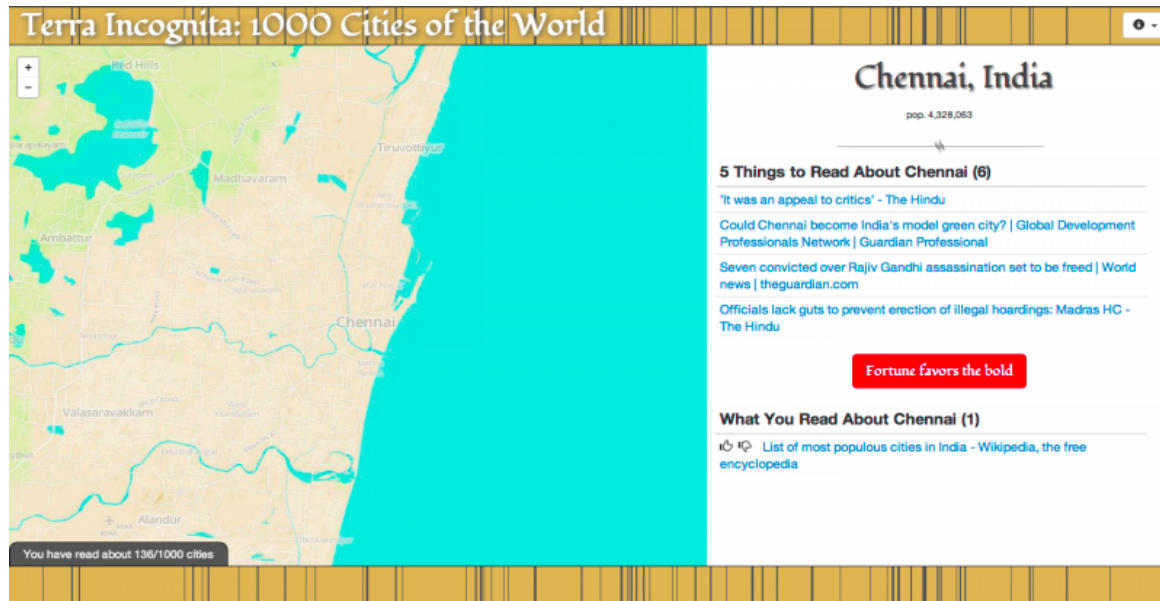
Terra Incognita: 1000 Cities of the World

+
-

Red Hills
Tiruvottiyur
Madhavaram
Ambattur
Chennai
Valasaravakkam
Alandur

You have read about 136/1000 cities

Chennai, India

pop. 4,328,063

5 Things to Read About Chennai (6)

'It was an appeal to critics' - The Hindu

Could Chennai become India's model green city? | Global Development Professionals Network | Guardian Professional

Seven convicted over Rajiv Gandhi assassination set to be freed | World news | theguardian.com

Officials lack guts to prevent erection of illegal hoardings: Madras HC - The Hindu

Fortune favors the bold

What You Read About Chennai (1)

List of most populous cities in India - Wikipedia, the free encyclopedia